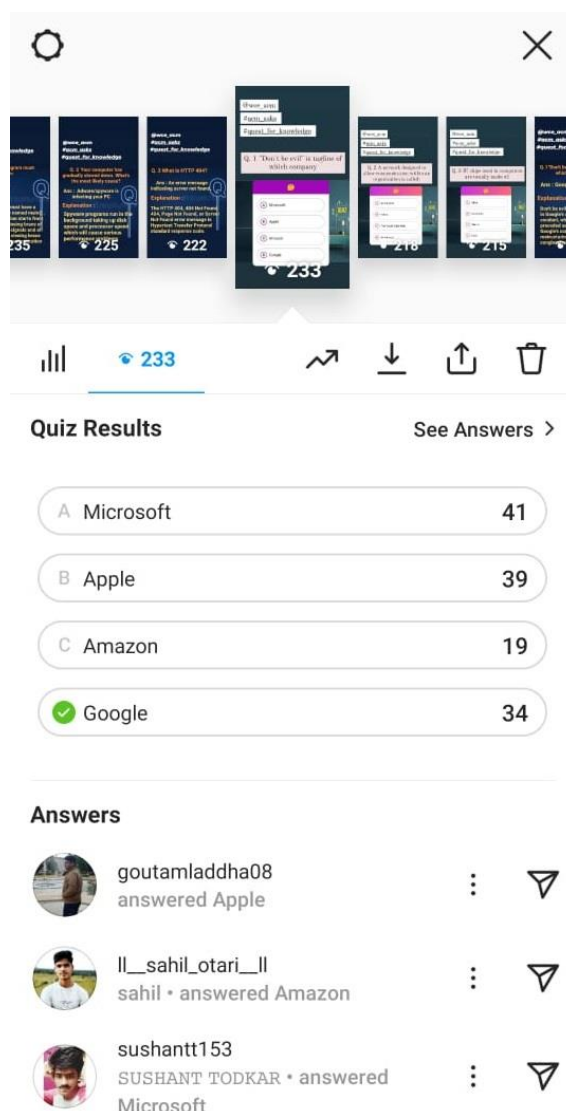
235 225 222

@wce_acm
#acm_asks
#quest_for_knowledge

Q. 1 "Don't be evil" is tagline of which company

Microsoft
Apple
Amazon
Google

233

218 215

233

Quiz Results
See Answers >

A Microsoft 41
B Apple 39
C Amazon 19
Google 34

Answers

goutamladdha08
answered Apple

ll__sahil_otari__ll
sahil • answered Amazon

sushantt153
SUSHANT TODKAR • answered Microsoft